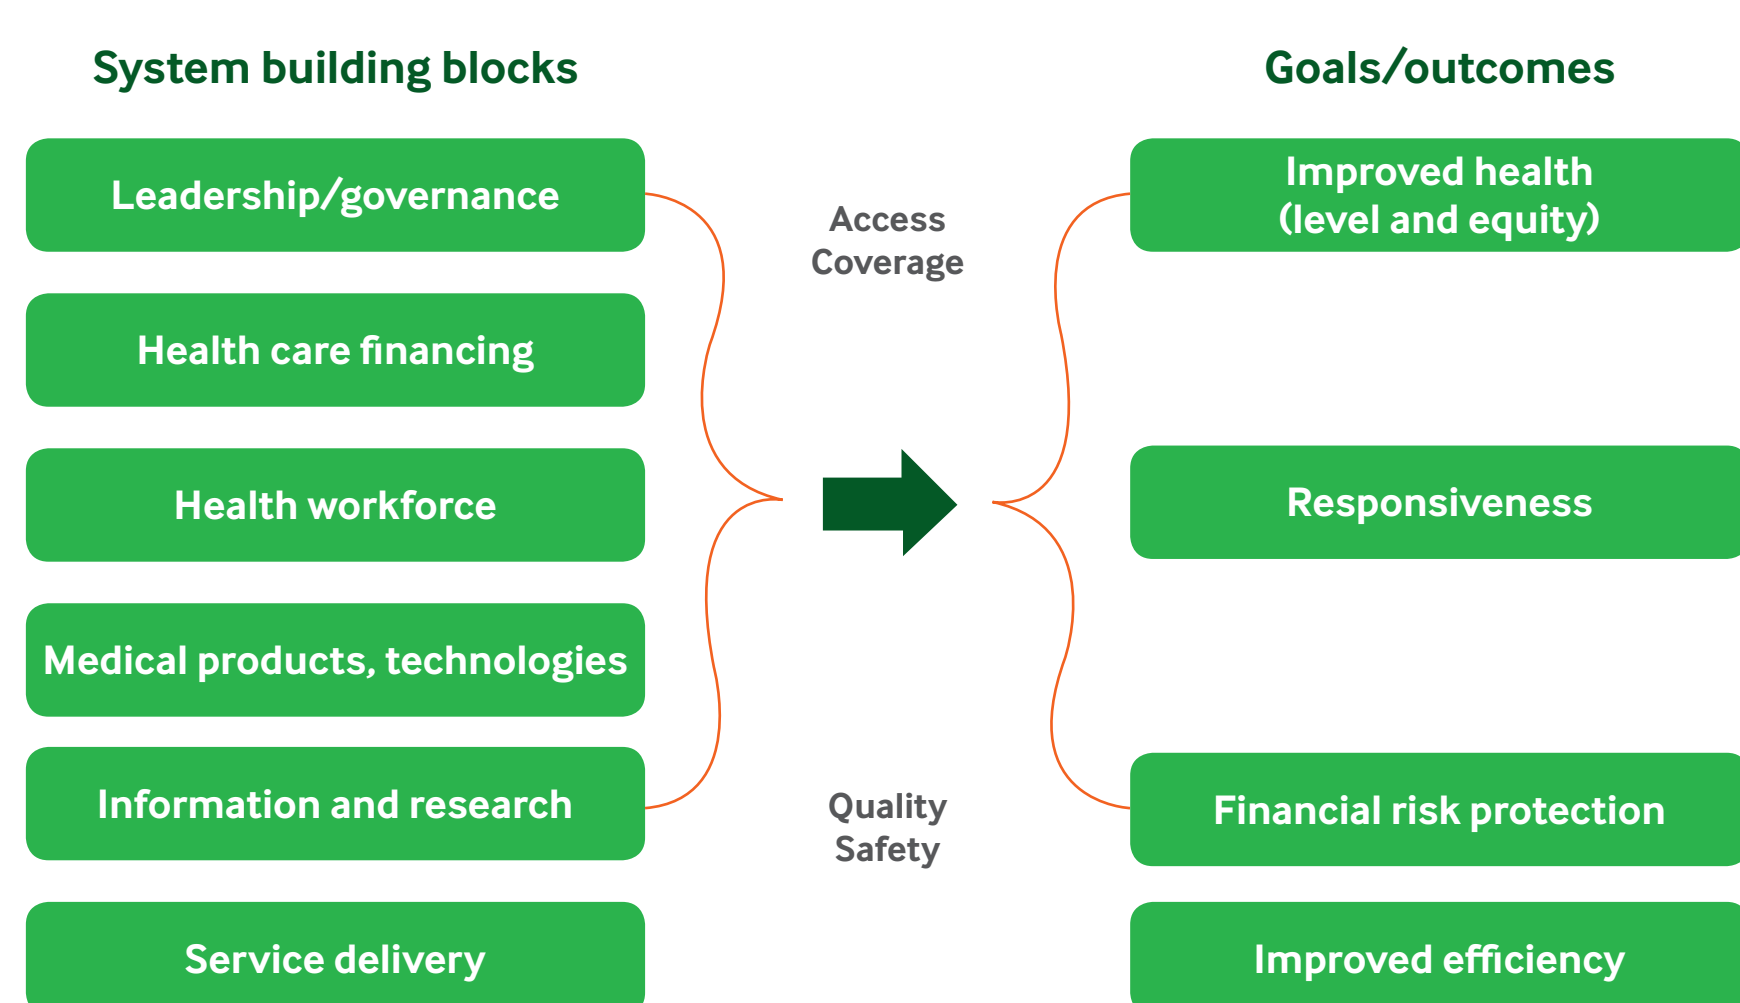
System building blocks

Leadership/governance

Health care financing

Health workforce

Medical products, technologies

Information and research

Service delivery

Access
Coverage

Quality
Safety

Goals/outcomes

Improved health
(level and equity)

Responsiveness

Financial risk protection

Improved efficiency